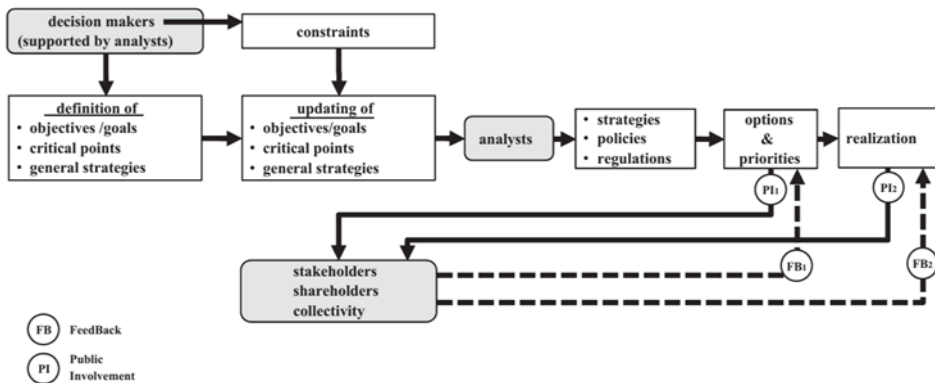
decision makers
(supported by analysts)

constraints

definition of
• objectives /goals
• critical points
• general strategies

updating of
• objectives/goals
• critical points
• general strategies

analysts

• strategies
• policies
• regulations

options
&
priorities

realization

PI1

PI2

stakeholders
shareholders
collectivity

FB1

FB2

FB FeedBack

PI Public Involvement